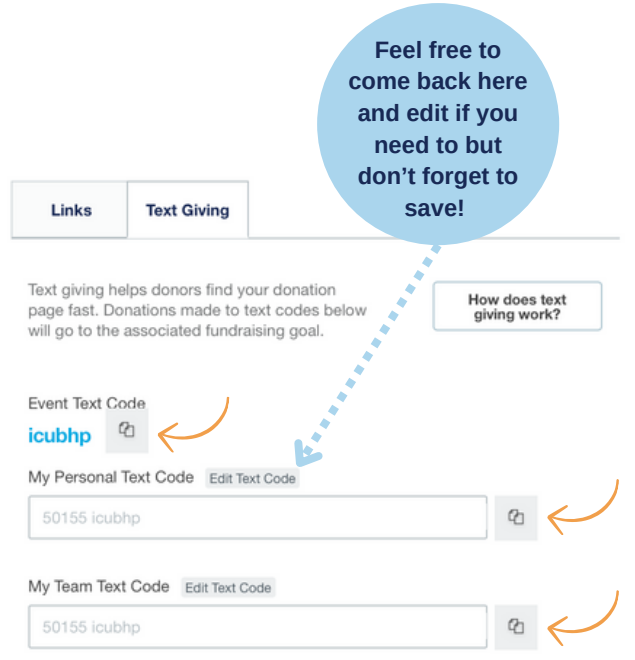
Feel free to come back here and edit if you need to but don't forget to save!

Links

Text Giving

Text giving helps donors find your donation page fast. Donations made to text codes below will go to the associated fundraising goal.

How does text giving work?

Event Text Code

icubhp

My Personal Text Code Edit Text Code

50155 icubhp

My Team Text Code Edit Text Code

50155 icubhp